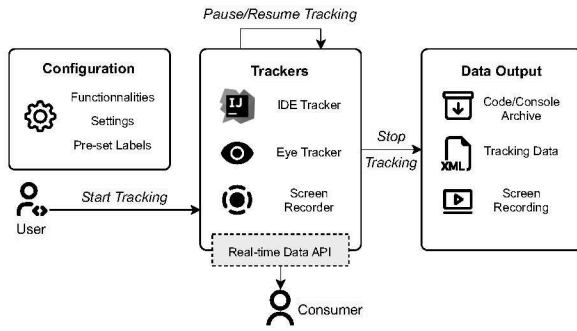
Pause/Resume Tracking

Configuration

Functionnalities

Settings

Pre-set Labels

User

Start Tracking

Trackers

IJ

IDE Tracker

Eye Tracker

Screen Recorder

Real-time Data API

Consumer

Stop Tracking

Data Output

Code/Console Archive

XML

Tracking Data

Screen Recording